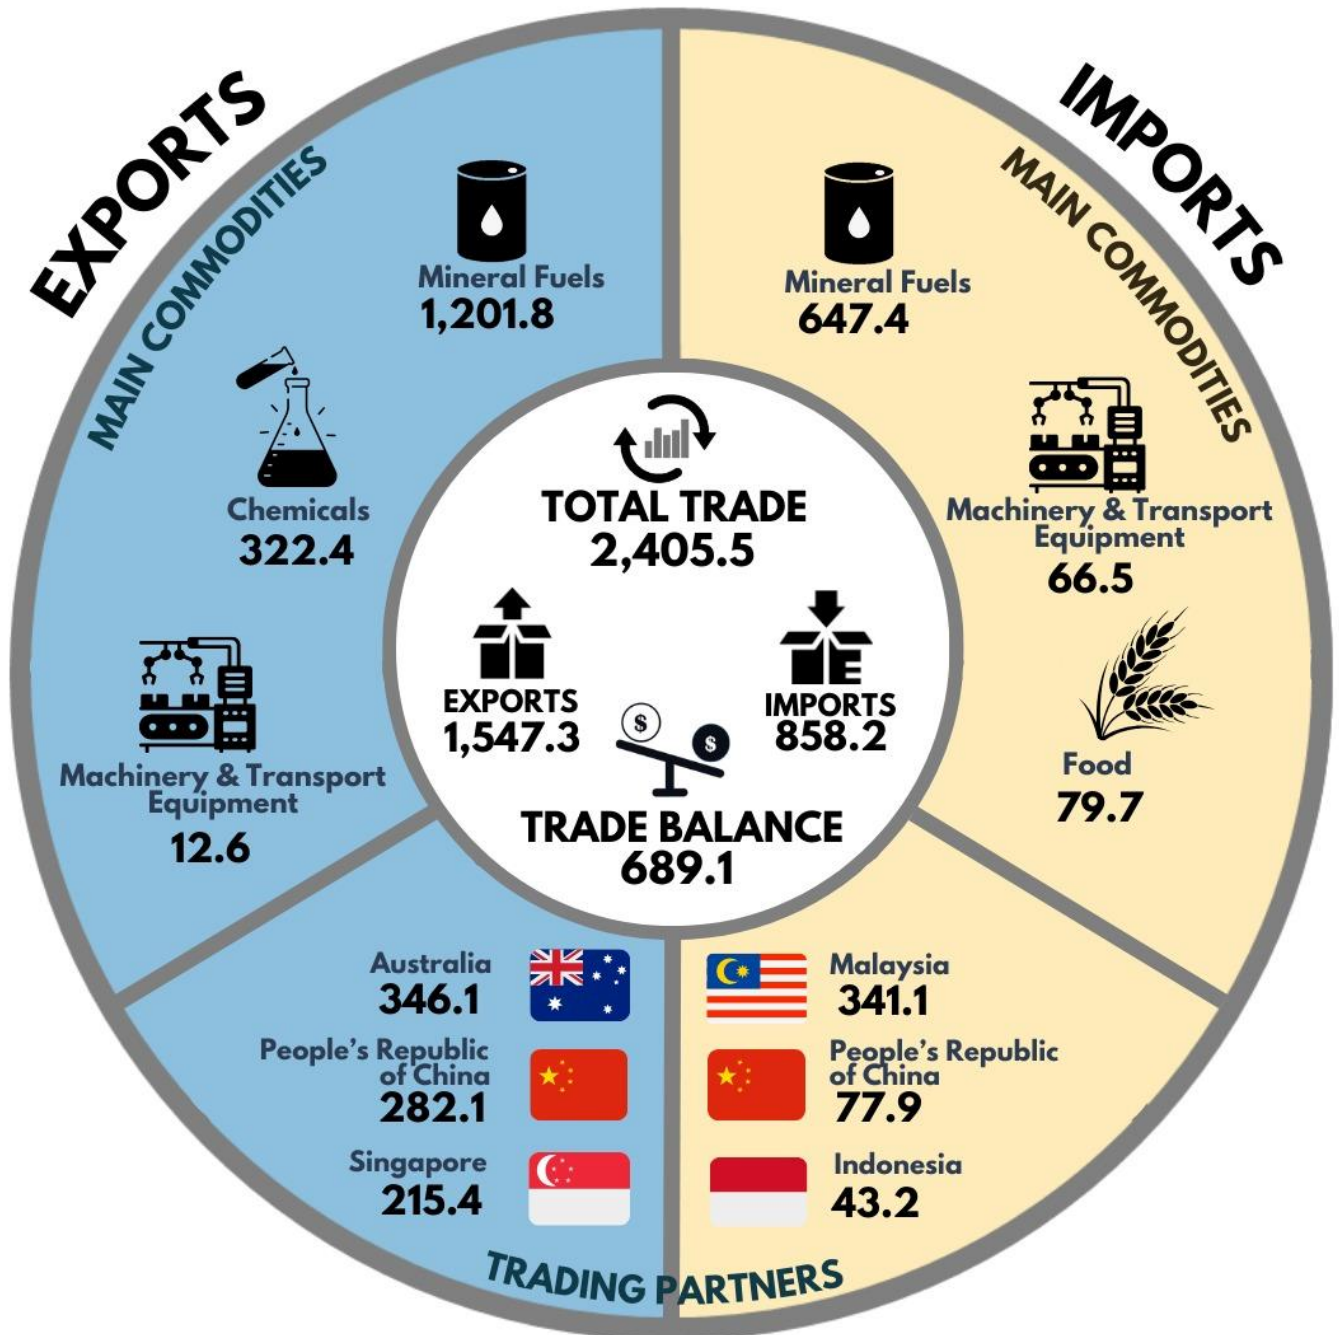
EXPORTS

MAIN COMMODITIES

Mineral Fuels
1,201.8

Chemicals
322.4

Machinery & Transport Equipment
12.6

IMPORTS

MAIN COMMODITIES

Mineral Fuels
647.4

Machinery & Transport Equipment
66.5

Food
79.7

TOTAL TRADE
2,405.5

EXPORTS
1,547.3

IMPORTS
858.2

TRADE BALANCE
689.1

Australia
346.1

People's Republic of China
282.1

Singapore
215.4

Malaysia
341.1

People's Republic of China
77.9

Indonesia
43.2

TRADING PARTNERS